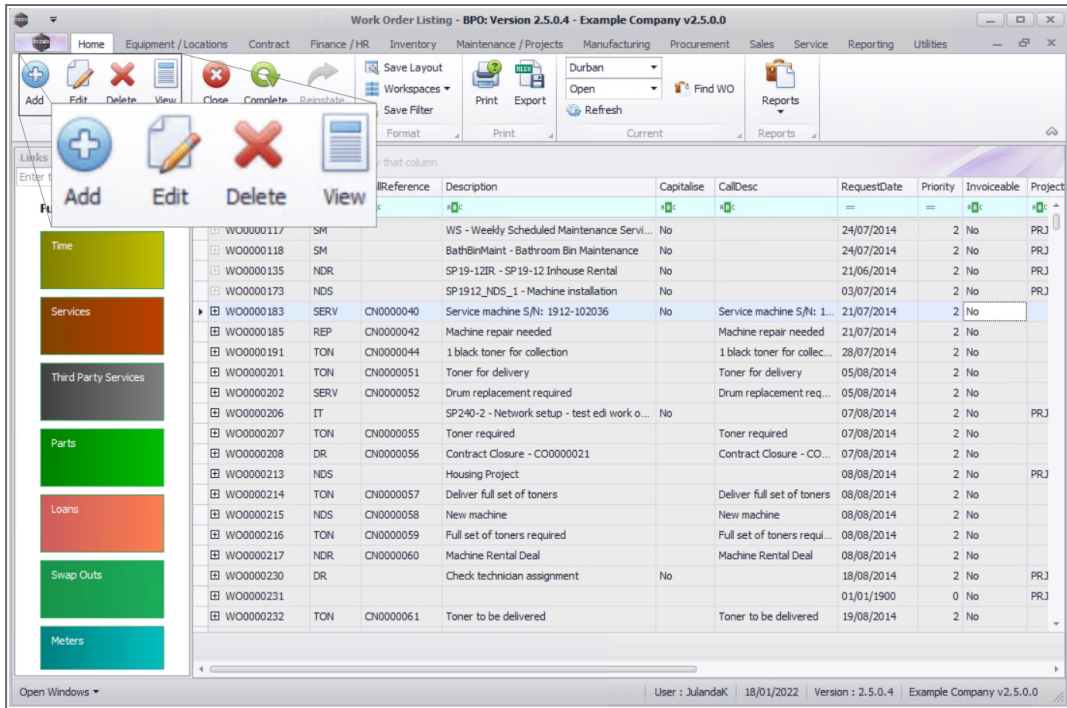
Work Order Listing - BPO: Version 2.5.0.4 - Example Company v2.5.0.0

Home | Equipment / Locations | Contract | Finance / HR | Inventory | Maintenance / Projects | Manufacturing | Procurement | Sales | Service | Reporting | Utilities

Add | Edit | Delete | View | Close | Complete | Reinstate

Save Layout
Workspaces
Save Filter
Format

Print | Export
Print

Durban
Open
Refresh
Find WO
Current

Reports
Reports

Add | Edit | Delete | View

Links
Enter t
Fu

Time
Services
Third Party Services
Parts
Loans
Swap Outs
Meters

y that column

| | llReference | Description | Capitalise | CallDesc | RequestDate | Priority | Invoiceable | Project |
|---|---|---|---|---|---|---|---|---|
| WO0000117 SM | | WS - Weekly Scheduled Maintenance Servi... | No | | 24/07/2014 | 2 | No | PRJ |
| WO0000118 SM | | BathBinMaint - Bathroom Bin Maintenance | No | | 24/07/2014 | 2 | No | PRJ |
| WO0000135 NDR | | SP19-12IR - SP19-12 Inhouse Rental | No | | 21/06/2014 | 2 | No | PRJ |
| WO0000173 NDS | | SP1912_NDS_1 - Machine installation | No | | 03/07/2014 | 2 | No | PRJ |
| WO0000183 SERV | CN0000040 | Service machine S/N: 1912-102036 | No | Service machine S/N: 1... | 21/07/2014 | 2 | No | |
| WO0000185 REP | CN0000042 | Machine repair needed | | Machine repair needed | 21/07/2014 | 2 | No | |
| WO0000191 TON | CN0000044 | 1 black toner for collection | | 1 black toner for collec... | 28/07/2014 | 2 | No | |
| WO0000201 TON | CN0000051 | Toner for delivery | | Toner for delivery | 05/08/2014 | 2 | No | |
| WO0000202 SERV | CN0000052 | Drum replacement required | | Drum replacement req... | 05/08/2014 | 2 | No | |
| WO0000206 IT | | SP240-2 - Network setup - test edi work o... | No | | 07/08/2014 | 2 | No | PRJ |
| WO0000207 TON | CN0000055 | Toner required | | Toner required | 07/08/2014 | 2 | No | |
| WO0000208 DR | CN0000056 | Contract Closure - CO0000021 | | Contract Closure - CO... | 07/08/2014 | 2 | No | |
| WO0000213 NDS | | Housing Project | | | 08/08/2014 | 2 | No | PRJ |
| WO0000214 TON | CN0000057 | Deliver full set of toners | | Deliver full set of toners | 08/08/2014 | 2 | No | |
| WO0000215 NDS | CN0000058 | New machine | | New machine | 08/08/2014 | 2 | No | |
| WO0000216 TON | CN0000059 | Full set of toners required | | Full set of toners requi... | 08/08/2014 | 2 | No | |
| WO0000217 NDR | CN0000060 | Machine Rental Deal | | Machine Rental Deal | 08/08/2014 | 2 | No | |
| WO0000230 DR | | Check technician assignment | No | | 18/08/2014 | 2 | No | PRJ |
| WO0000231 | | | | | 01/01/1900 | 0 | No | PRJ |
| WO0000232 TON | CN0000061 | Toner to be delivered | | Toner to be delivered | 19/08/2014 | 2 | No | |

Open Windows
User : JulandaK | 18/01/2022 | Version : 2.5.0.4 | Example Company v2.5.0.0